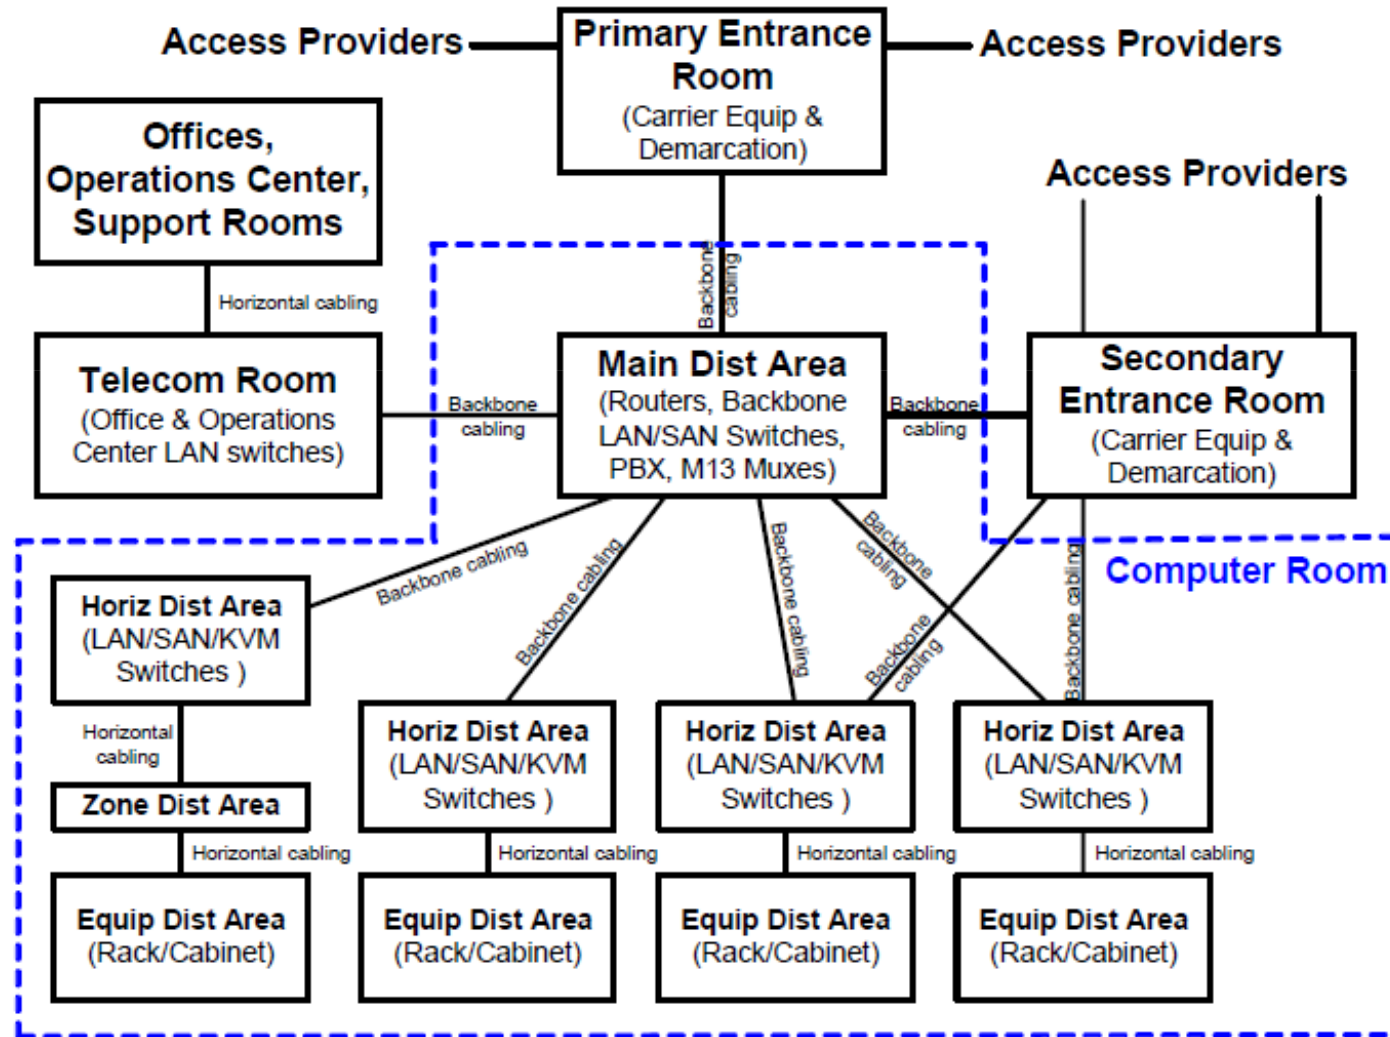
Access Providers

Primary Entrance Room
(Carrier Equip & Demarcation)

Access Providers

Offices, Operations Center, Support Rooms

Access Providers

Horizontal cabling

Backbone cabling

Telecom Room
(Office & Operations Center LAN switches)

Backbone cabling

Main Dist Area
(Routers, Backbone LAN/SAN Switches, PBX, M13 Muxes)

Backbone cabling

Secondary Entrance Room
(Carrier Equip & Demarcation)

Computer Room

Backbone cabling

Backbone cabling

Backbone cabling

Backbone cabling

Backbone cabling

Backbone cabling

Horiz Dist Area
(LAN/SAN/KVM Switches )

Horizontal cabling

Zone Dist Area

Horizontal cabling

Equip Dist Area
(Rack/Cabinet)

Horiz Dist Area
(LAN/SAN/KVM Switches )

Horizontal cabling

Equip Dist Area
(Rack/Cabinet)

Horiz Dist Area
(LAN/SAN/KVM Switches )

Horizontal cabling

Equip Dist Area
(Rack/Cabinet)

Horiz Dist Area
(LAN/SAN/KVM Switches )

Horizontal cabling

Equip Dist Area
(Rack/Cabinet)